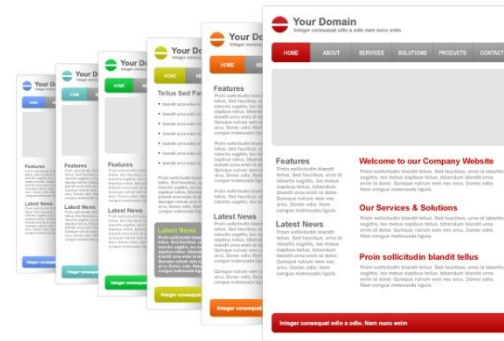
Your Domain
Integer consequat odio a odio. Nam nunc enim

HOME
ABOUT
SERVICES
SOLUTIONS
PRODUCTS
CONTACT

Features
Proin sollicitudin blandit tellus. Sed faucibus, urna id lobortis sagittis, leo metus dapibus tellus, bibendum blandit urna nunc at diam. Quisque rutrum est congue malesuada ligula.

Latest News
Proin sollicitudin blandit tellus. Sed faucibus, urna id lobortis sagittis, leo metus dapibus tellus, bibendum blandit urna nunc at diam. Donec odio. Nam congue malesuada ligula.

Welcome to our Company Website
Proin sollicitudin blandit tellus. Sed faucibus, urna id lobortis sagittis, leo metus dapibus tellus, bibendum blandit urna nunc at diam.

Our Services & Solutions
Proin sollicitudin blandit tellus. Sed faucibus, urna id lobortis sagittis, leo metus dapibus tellus, bibendum blandit urna nunc at diam. Nam congue malesuada ligula.

Proin sollicitudin blandit tellus
Proin sollicitudin blandit tellus. Sed faucibus, urna id lobortis sagittis, leo metus dapibus tellus, bibendum blandit urna nunc at diam. Nam congue malesuada ligula.

Integer consequat odio a odio. Nam nunc enim

Your Do
HOME
Features
Latest News
Integer consequat

Your Domain
Tellus Sed Fa
Latest News
Integer consequat

Features
Latest News

Features
Latest News
Integer consequat